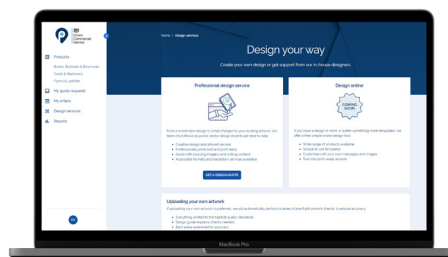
Crown Commercial Service

Products

Books, Booklets & Brochures

Cards & Stationery

Flyers & Leaflets

My quote requests

My orders

Design services

Reports

Home > Design services

Design your way

Create your own design or get support from our in-house designers.

Professional design service

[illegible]

GET A DESIGN QUOTE

Design online

COMING SOON

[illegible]

Uploading your own artwork

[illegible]

MacBook Pro